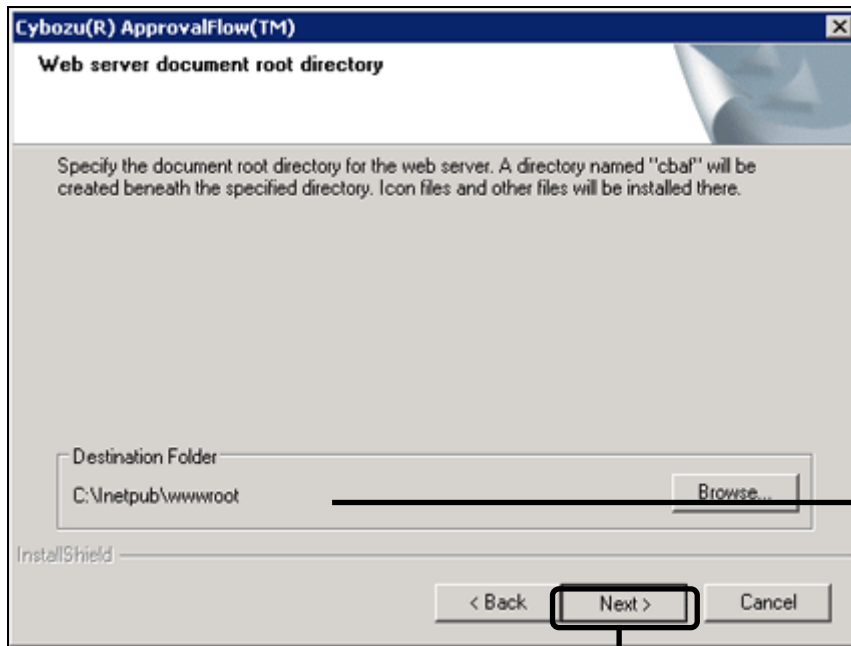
Cybozu(R) ApprovalFlow(TM)

Web server document root directory

Specify the document root directory for the web server. A directory named "cbaf" will be created beneath the specified directory. Icon files and other files will be installed there.

Destination Folder

C:\Inetpub\wwwroot

Browse...

InstallShield

< Back

Next >

Cancel